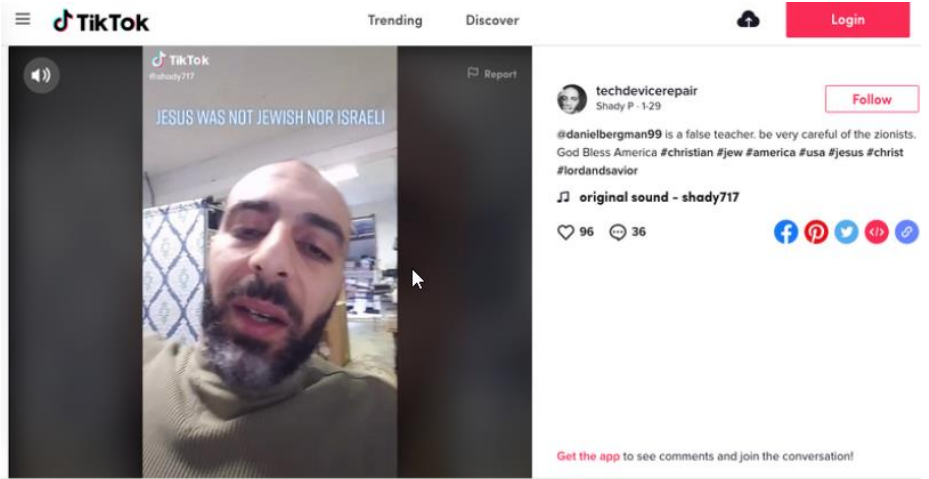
TikTok

Trending

Discover

Login

TikTok
@shady717

Report

JESUS WAS NOT JEWISH NOR ISRAELI

techdevicerepair
Shady P · 1-29

Follow

@danielbergman99 is a false teacher. be very careful of the zionists. God Bless America #christian #jew #america #usa #jesus #christ #lordandsavior

original sound - shady717

96

36

Get the app to see comments and join the conversation!